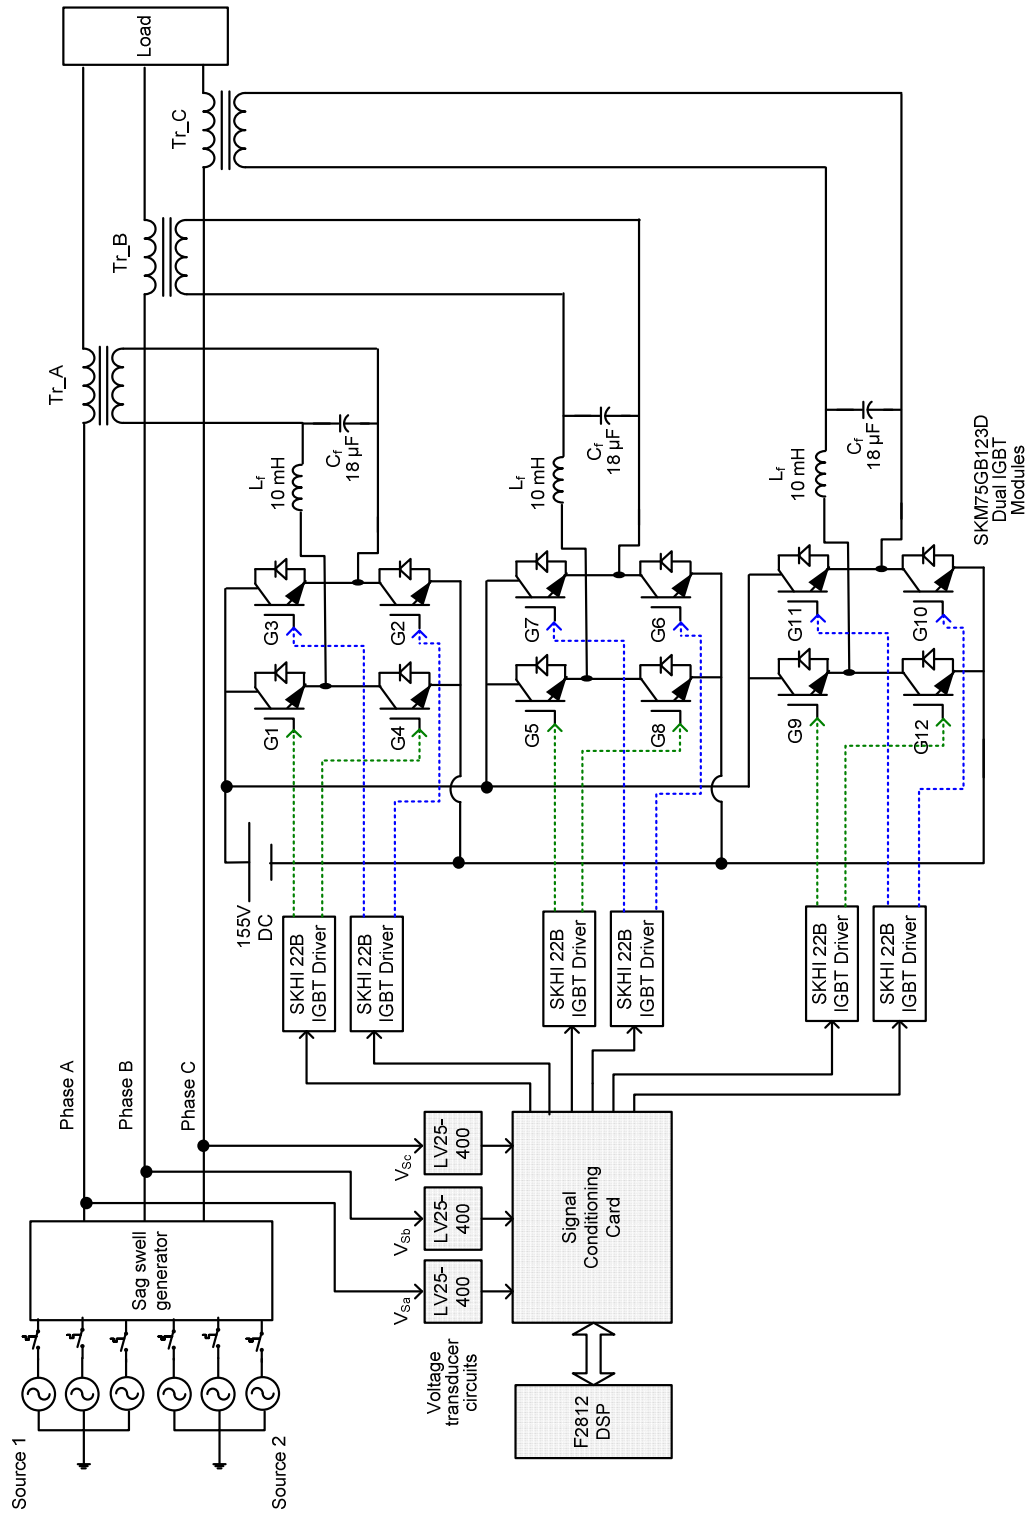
Load

Tr_C

Tr_B

Tr_A

$L_f$ 10 mH

$C_f$ 18 µF

$L_f$ 10 mH

$C_f$ 18 µF

$L_f$ 10 mH

$C_f$ 18 µF

SKM75GB123D Dual IGBT Modules

G3 G2 G1 G4

G7 G6 G5 G8

G11 G10 G9 G12

155V DC

SKHI 22B IGBT Driver

SKHI 22B IGBT Driver

SKHI 22B IGBT Driver

SKHI 22B IGBT Driver

SKHI 22B IGBT Driver

SKHI 22B IGBT Driver

Phase A

Phase B

Phase C

$V_{Sc}$ LV25-400

$V_{Sb}$ LV25-400

$V_{Sa}$ LV25-400

Signal Conditioning Card

Sag swell generator

Voltage transducer circuits

F2812 DSP

Source 1

Source 2